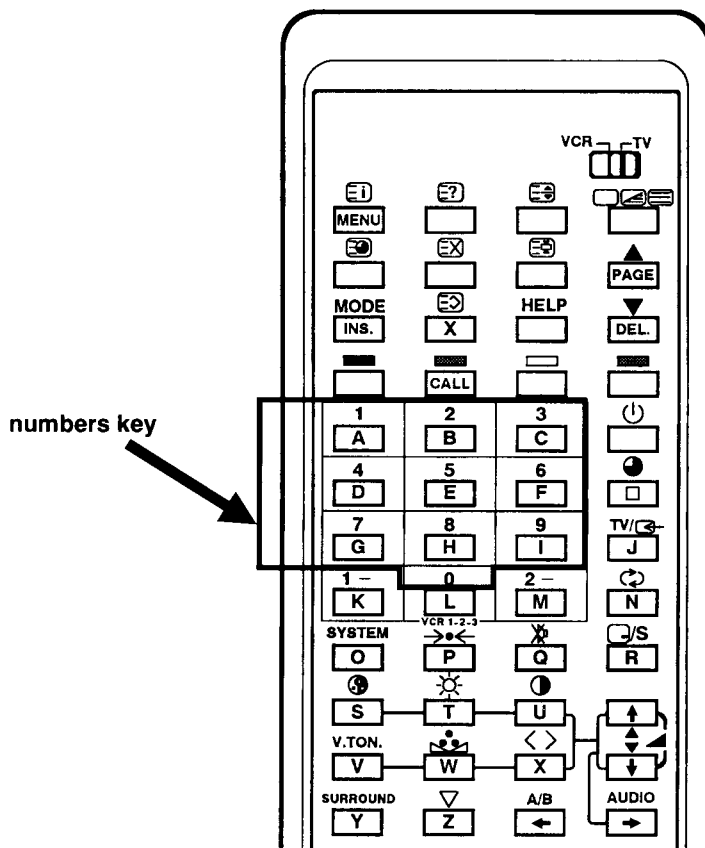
VCR TV

MENU

PAGE

MODE
INS.

X

HELP

DEL.

CALL

numbers key

1
A

2
B

3
C

4
D

5
E

6
F

7
G

8
H

9
I

TV/
J

1 –
K

0
L

2 –
M

N

SYSTEM
O

VCR 1-2-3
P

Q

/S
R

S

T

U

V.TON.
V

W

< >
X

SURROUND
Y

Z

A/B
←

AUDIO
→